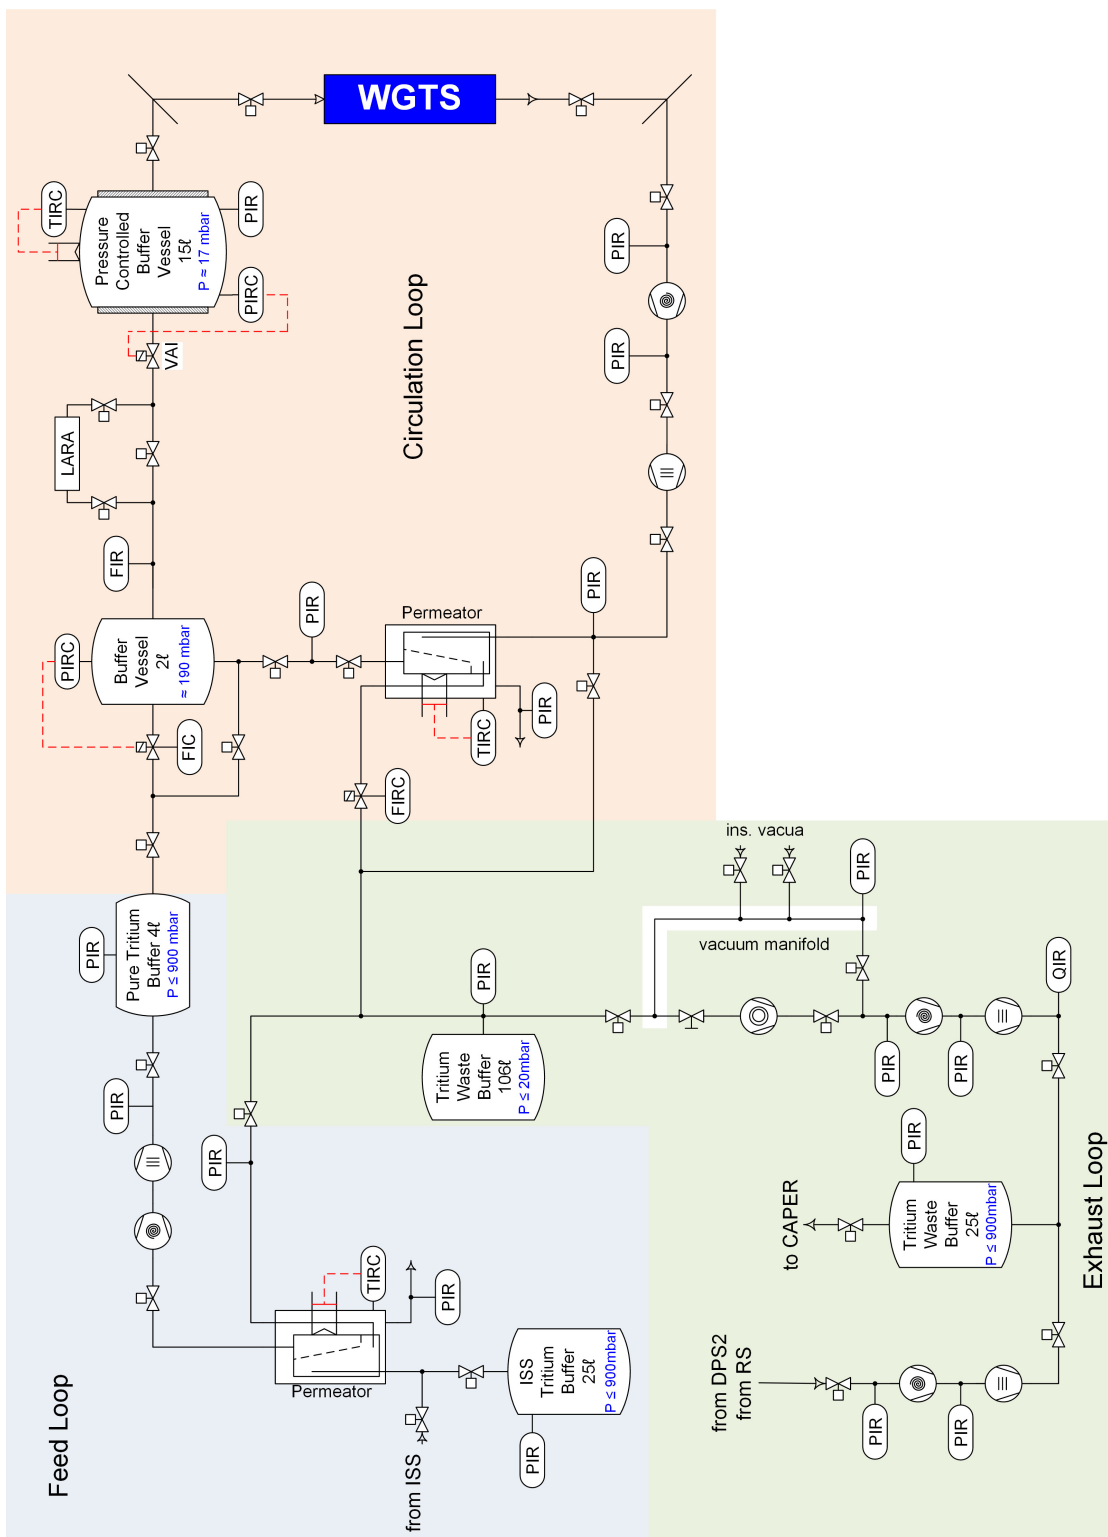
WGTS

TIRC
Pressure Controlled Buffer Vessel 15ℓ
P ≈ 17 mbar
PIR
PIRC
VAI
LARA
FIR

Circulation Loop

PIR
PIR
PIRC
Buffer Vessel 2ℓ
≈ 190 mbar
FIC
PIR
Permeator
PIR
PIR
TIRC
FIRC

ins. vacua
PIR
vacuum manifold
QIR
PIR
Tritium Waste Buffer 106ℓ
P ≤ 20mbar
PIR
PIR

Pure Tritium Buffer 4ℓ
P ≤ 900 mbar
PIR
PIR
PIR
TIRC
PIR
Permeator
ISS Tritium Buffer 25ℓ
P ≤ 900mbar
PIR
from ISS

Feed Loop

PIR
Tritium Waste Buffer 25ℓ
P ≤ 900mbar
to CAPER

Exhaust Loop

from DPS2
from RS
PIR
PIR